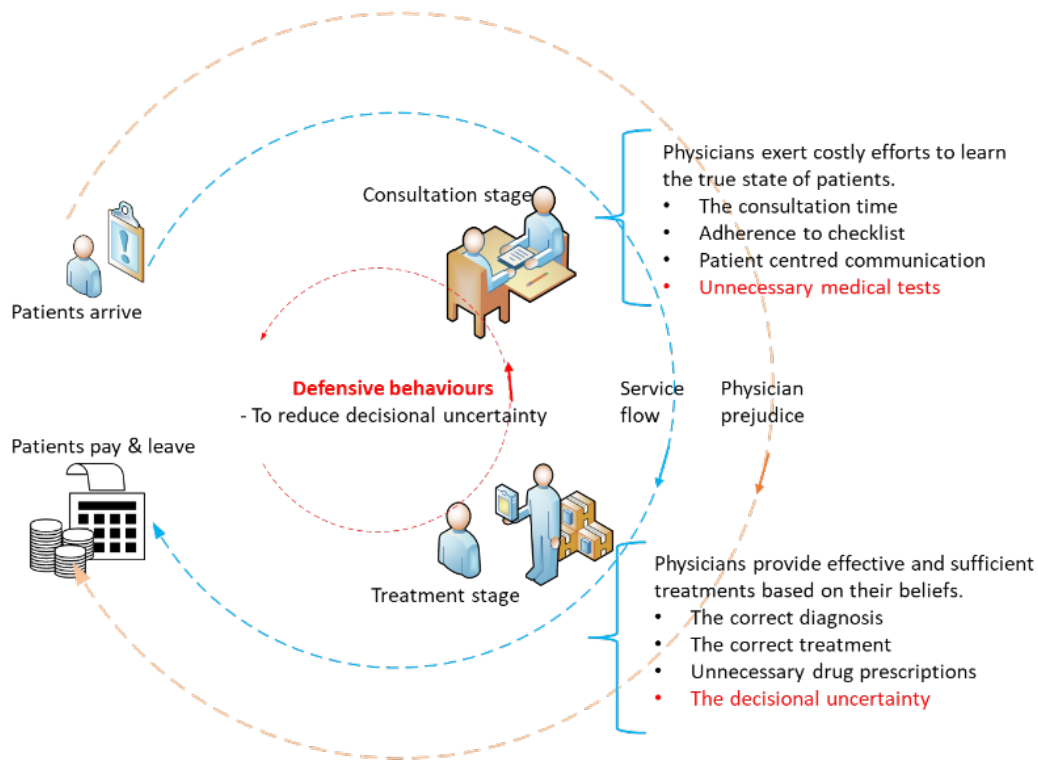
Physicians exert costly efforts to learn the true state of patients.
• The consultation time
• Adherence to checklist
• Patient centred communication
• Unnecessary medical tests

Consultation stage

Patients arrive

Defensive behaviours
- To reduce decisional uncertainty

Service flow

Physician prejudice

Patients pay & leave

Treatment stage

Physicians provide effective and sufficient treatments based on their beliefs.
• The correct diagnosis
• The correct treatment
• Unnecessary drug prescriptions
• The decisional uncertainty